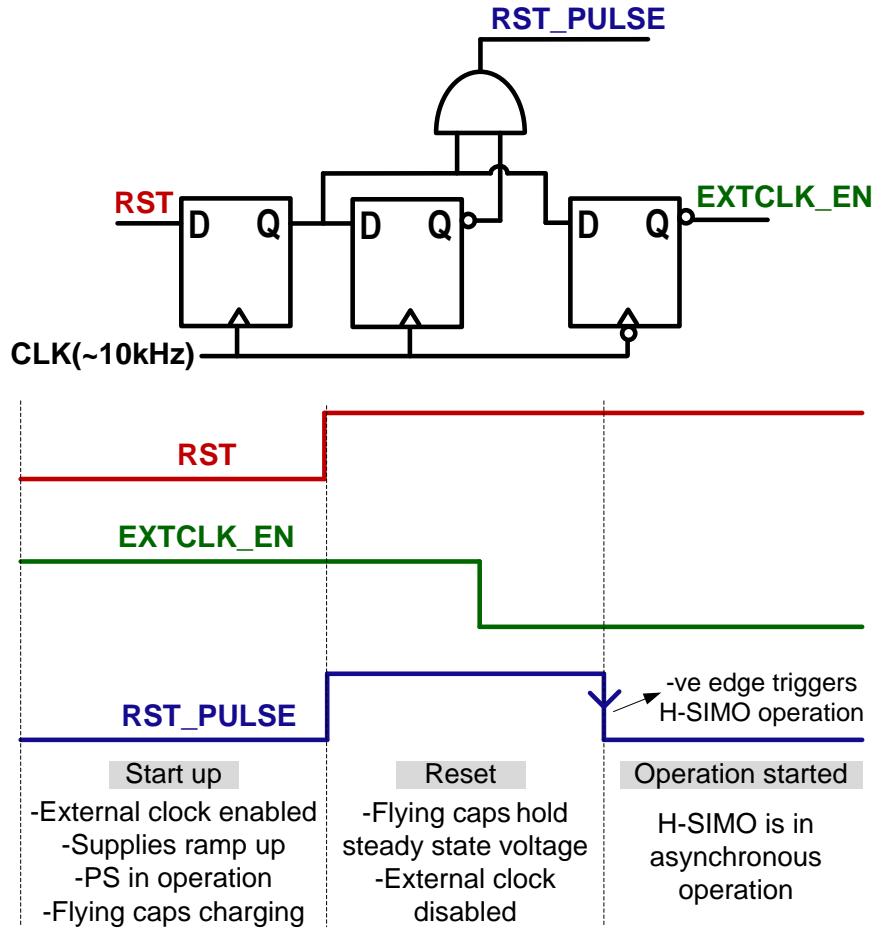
RST_PULSE

RST

D Q

D Q

D Q

EXTCLK_EN

CLK(~10kHz)

RST

EXTCLK_EN

RST_PULSE

-ve edge triggers H-SIMO operation

Start up

-External clock enabled
-Supplies ramp up
-PS in operation
-Flying caps charging

Reset

-Flying caps hold steady state voltage
-External clock disabled

Operation started

H-SIMO is in asynchronous operation